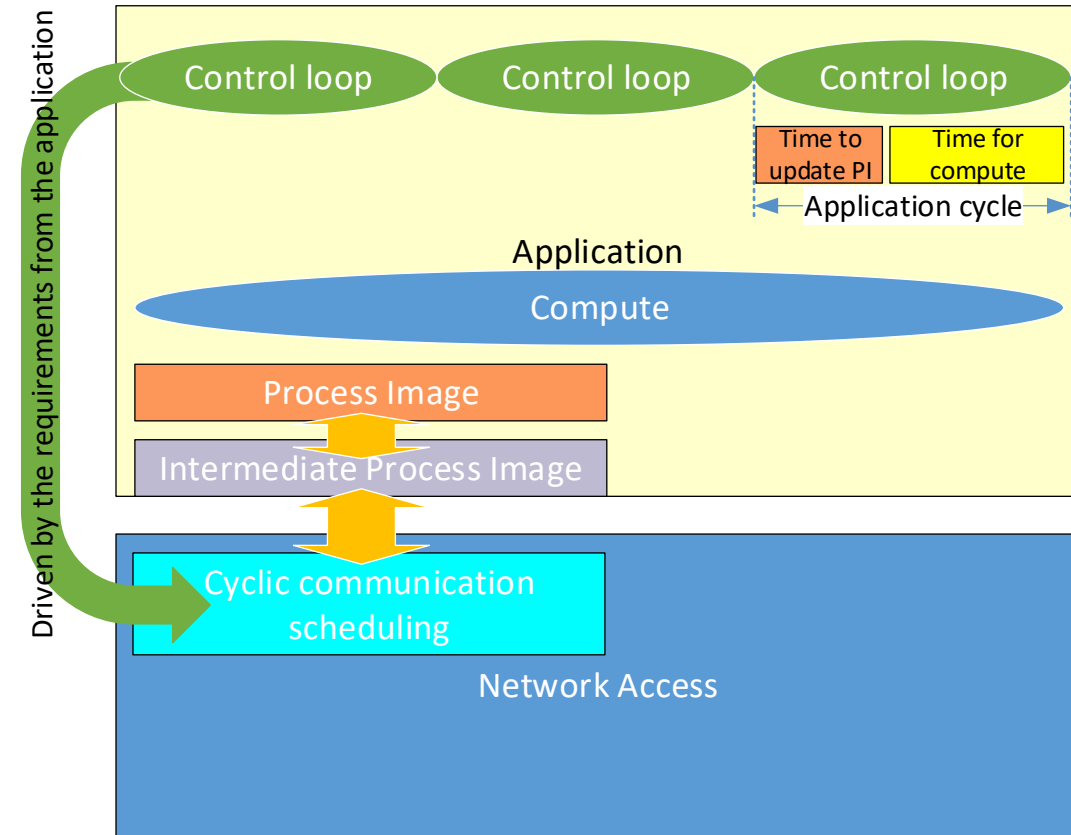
Driven by the requirements from the application

Control loop

Control loop

Control loop

Time to update PI

Time for compute

Application cycle

Application

Compute

Process Image

Intermediate Process Image

Cyclic communication scheduling

Network Access